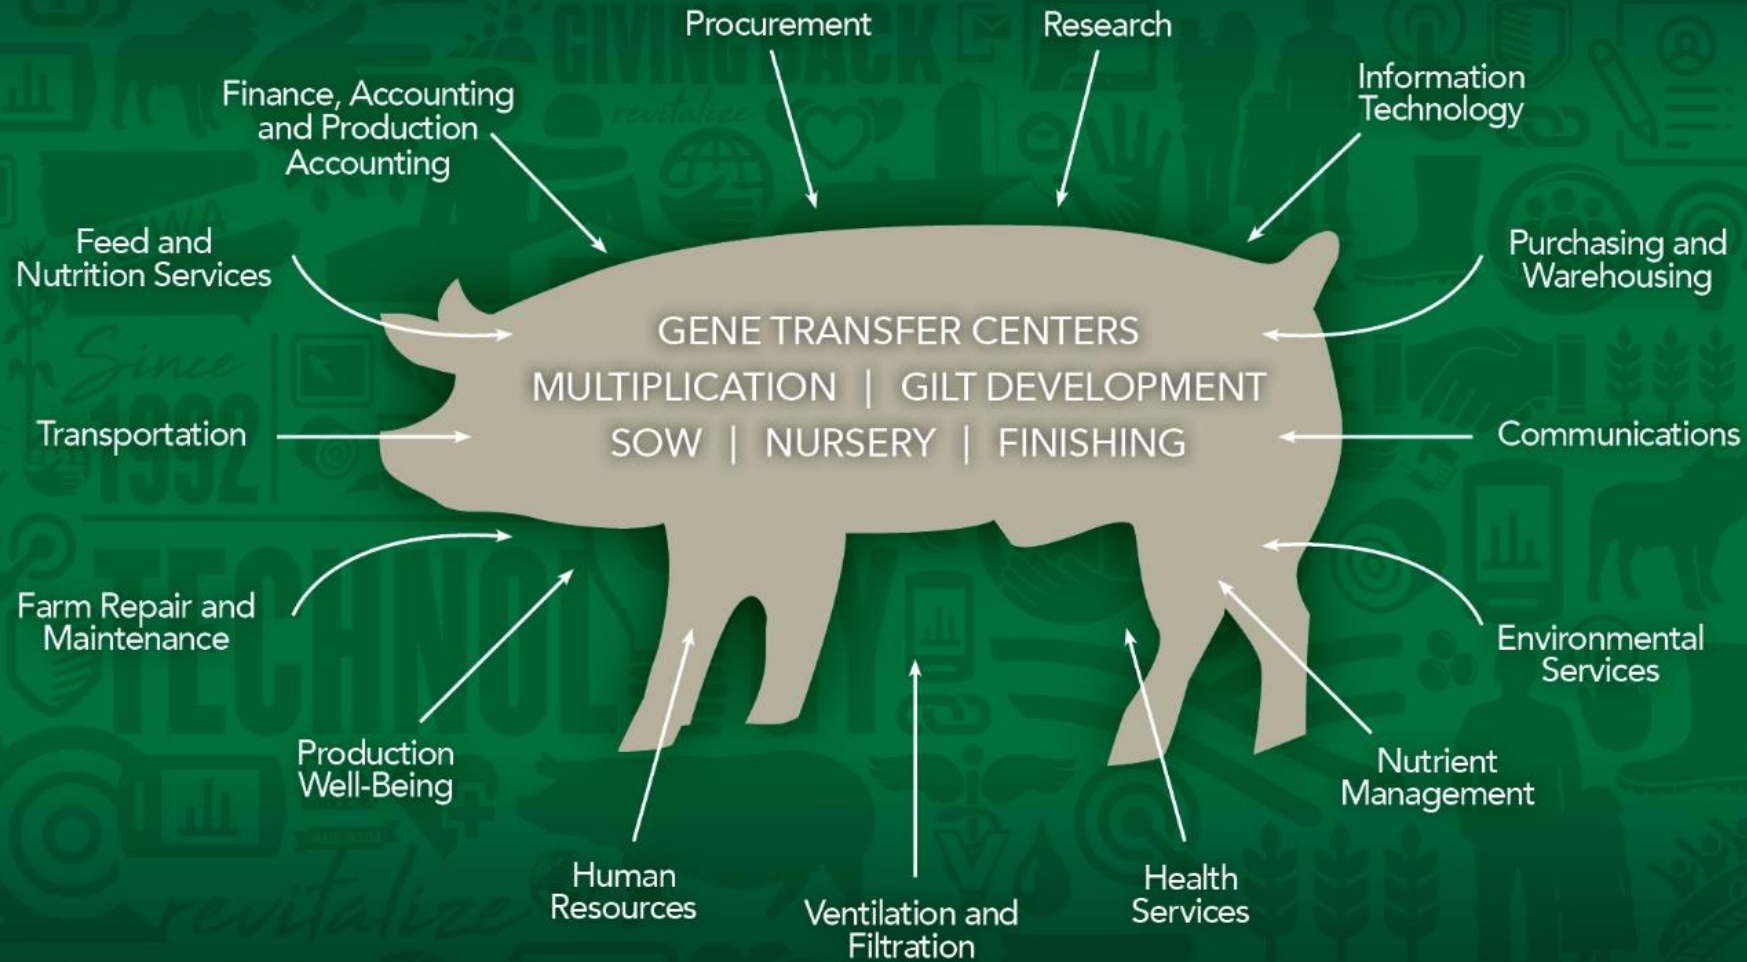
Procurement

Research

Finance, Accounting and Production Accounting

Information Technology

Feed and Nutrition Services

Purchasing and Warehousing

GENE TRANSFER CENTERS
MULTIPLICATION | GILT DEVELOPMENT
SOW | NURSERY | FINISHING

Transportation

Communications

Farm Repair and Maintenance

Environmental Services

Production Well-Being

Nutrient Management

Human Resources

Ventilation and Filtration

Health Services